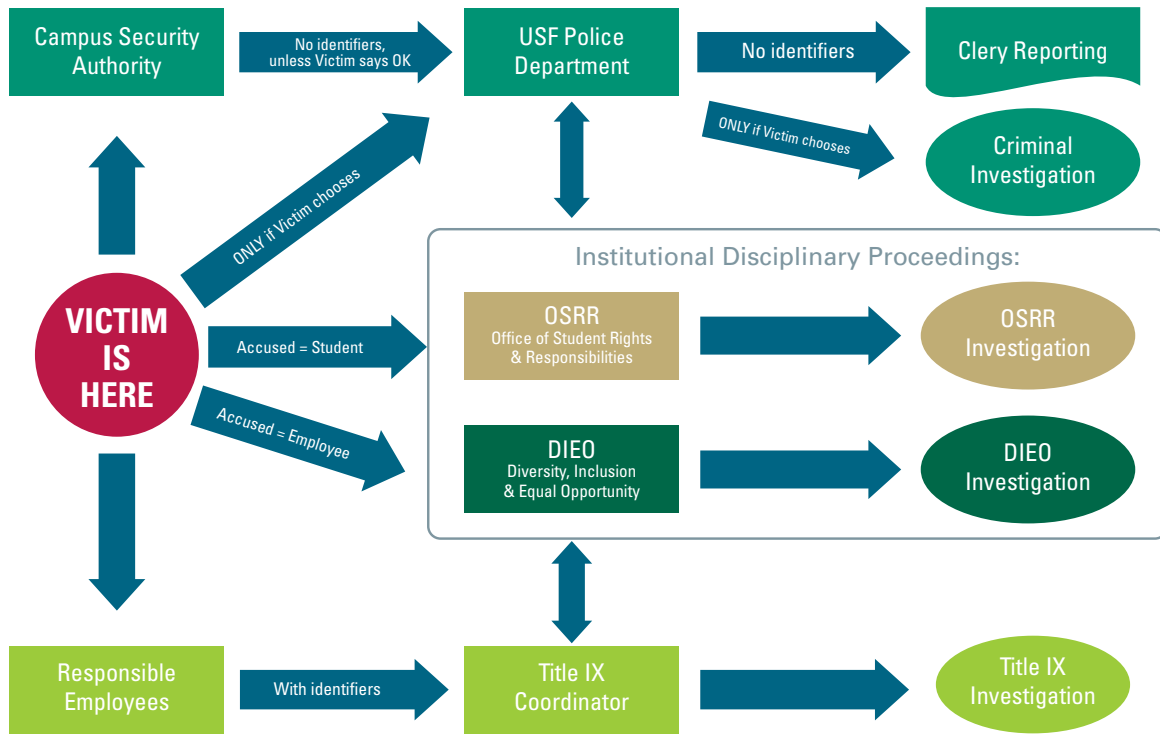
Campus Security Authority

No identifiers, unless Victim says OK

USF Police Department

No identifiers

Clery Reporting

ONLY if Victim chooses

Criminal Investigation

ONLY if Victim chooses

Institutional Disciplinary Proceedings:

VICTIM IS HERE

Accused = Student

OSRR
Office of Student Rights & Responsibilities

OSRR Investigation

Accused = Employee

DIEO
Diversity, Inclusion & Equal Opportunity

DIEO Investigation

Responsible Employees

With identifiers

Title IX Coordinator

Title IX Investigation